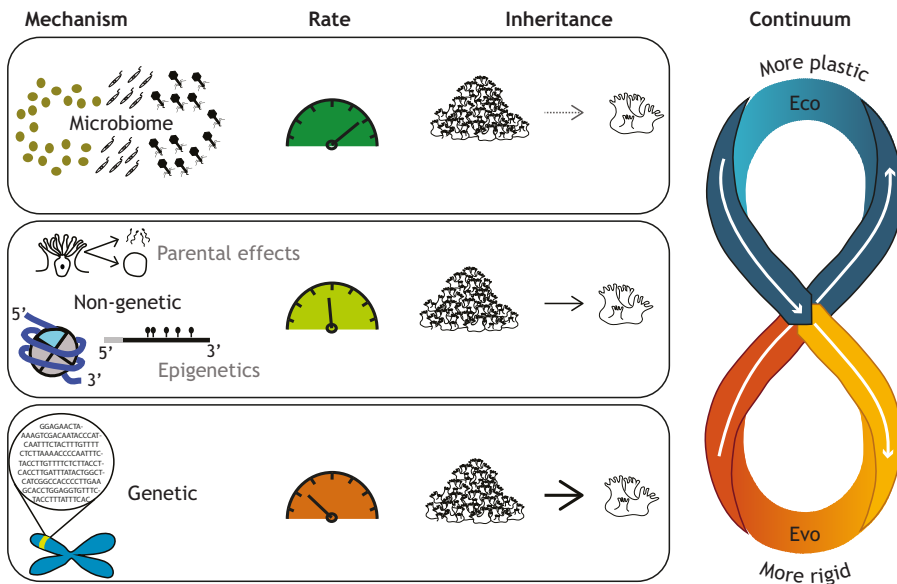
Mechanism

Rate

Inheritance

Continuum

More plastic

Eco

Microbiome

Parental effects

Non-genetic

5'

5'

3'

3'

Epigenetics

GGAGAACTA-
AAAGTCGACAATACCCAT-
CAATTCTACTTTGTTTT
CTCTTAAAACCCCAATTTC-
TACCTTGTTTTCTTCTACCT-
CACCTTGATTTATACTGGCT-
CATCGGCCACCCCTTGAA
GCACCTGGAGGTGTTTC
TACCTTTATTTCAC

Genetic

Evo

More rigid